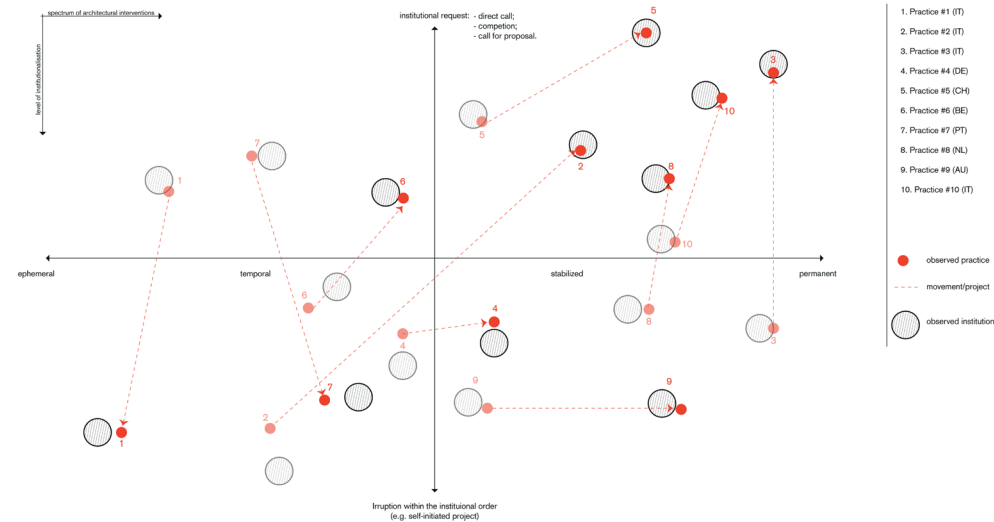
spectrum of architectural interventions

level of institutionalisation

institutional request: - direct call;
- competion;
- call for proposal.

Irruption within the instituional order
(e.g. self-initiated project)

ephemeral

temporal

stabilized

permanent

5

3

10

5

7

2

1

6

8

10

6

4

4

8

3

7

9

9

2

1

1. Practice #1 (IT)

2. Practice #2 (IT)

3. Practice #3 (IT)

4. Practice #4 (DE)

5. Practice #5 (CH)

6. Practice #6 (BE)

7. Practice #7 (PT)

8. Practice #8 (NL)

9. Practice #9 (AU)

10. Practice #10 (IT)

observed practice

movement/project

observed institution